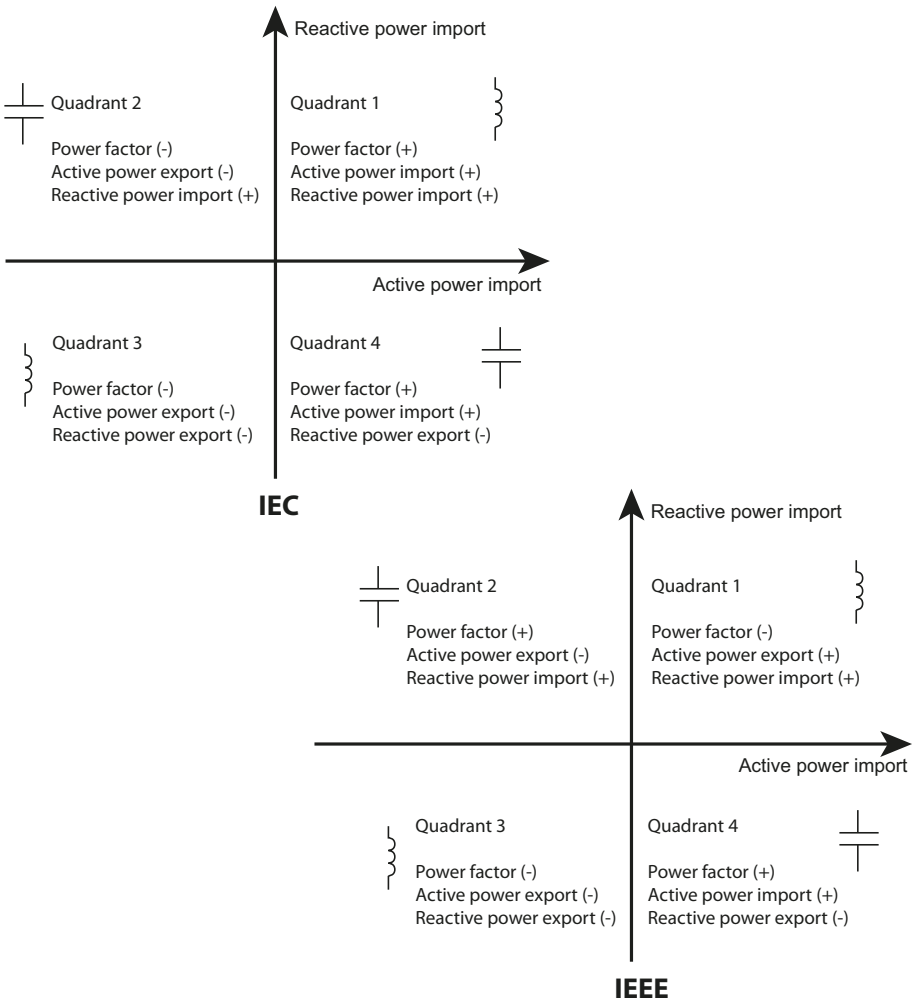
Reactive power import

Quadrant 2

Power factor (-)
Active power export (-)
Reactive power import (+)

Quadrant 1

Power factor (+)
Active power import (+)
Reactive power import (+)

Active power import

Quadrant 3

Power factor (-)
Active power export (-)
Reactive power export (-)

Quadrant 4

Power factor (+)
Active power import (+)
Reactive power export (-)

IEC

Reactive power import

Quadrant 2

Power factor (+)
Active power export (-)
Reactive power import (+)

Quadrant 1

Power factor (-)
Active power export (+)
Reactive power import (+)

Active power import

Quadrant 3

Power factor (-)
Active power export (-)
Reactive power export (-)

Quadrant 4

Power factor (+)
Active power import (+)
Reactive power export (-)

IEEE